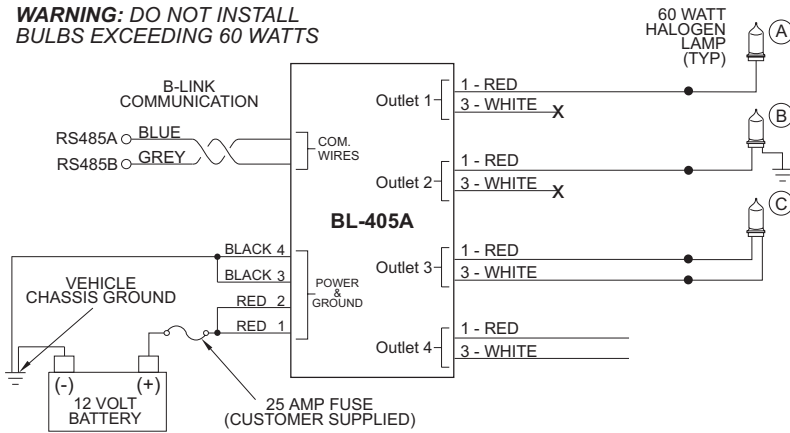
***WARNING:*** *DO NOT INSTALL BULBS EXCEEDING 60 WATTS*

60 WATT HALOGEN LAMP (TYP)

A

B

C

B-LINK COMMUNICATION

RS485A BLUE

RS485B GREY

COM. WIRES

Outlet 1

1 - RED

3 - WHITE

X

Outlet 2

1 - RED

3 - WHITE

X

BL-405A

Outlet 3

1 - RED

3 - WHITE

Outlet 4

1 - RED

3 - WHITE

BLACK 4

BLACK 3

RED 2

RED 1

POWER & GROUND

VEHICLE CHASSIS GROUND

(-)

(+)

12 VOLT BATTERY

25 AMP FUSE (CUSTOMER SUPPLIED)